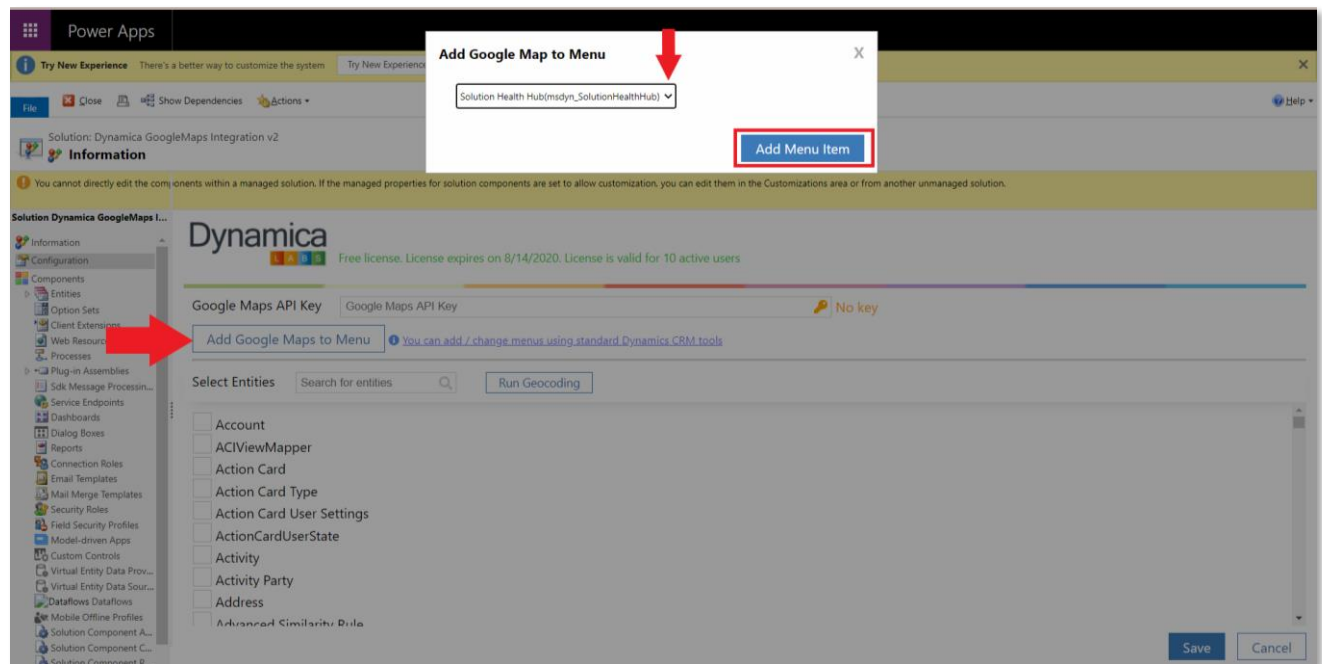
Power Apps

Try New Experience There's a better way to customize the system Try New Experienc

File Close Show Dependencies Actions

Help

Solution: Dynamica GoogleMaps Integration v2
Information

Add Google Map to Menu
X
Solution Health Hub(msdyn_SolutionHealthHub)
Add Menu Item

You cannot directly edit the components within a managed solution. If the managed properties for solution components are set to allow customization, you can edit them in the Customizations area or from another unmanaged solution.

Solution Dynamica GoogleMaps I...
Information
Configuration
Components
Entities
Option Sets
Client Extensions
Web Resourc
Processes
Plug-in Assemblies
Sdk Message Processin...
Service Endpoints
Dashboards
Dialog Boxes
Reports
Connection Roles
Email Templates
Mail Merge Templates
Security Roles
Field Security Profiles
Model-driven Apps
Custom Controls
Virtual Entity Data Prov...
Virtual Entity Data Sour...
Dataflows Dataflows
Mobile Offline Profiles
Solution Component A...
Solution Component C...
Solution Component R...

Dynamica
LABS
Free license. License expires on 8/14/2020. License is valid for 10 active users

Google Maps API Key Google Maps API Key No key

Add Google Maps to Menu You can add / change menus using standard Dynamics CRM tools

Select Entities Search for entities Run Geocoding

Account
ACIViewMapper
Action Card
Action Card Type
Action Card User Settings
ActionCardUserState
Activity
Activity Party
Address
Advanced Similarity Rule

Save Cancel